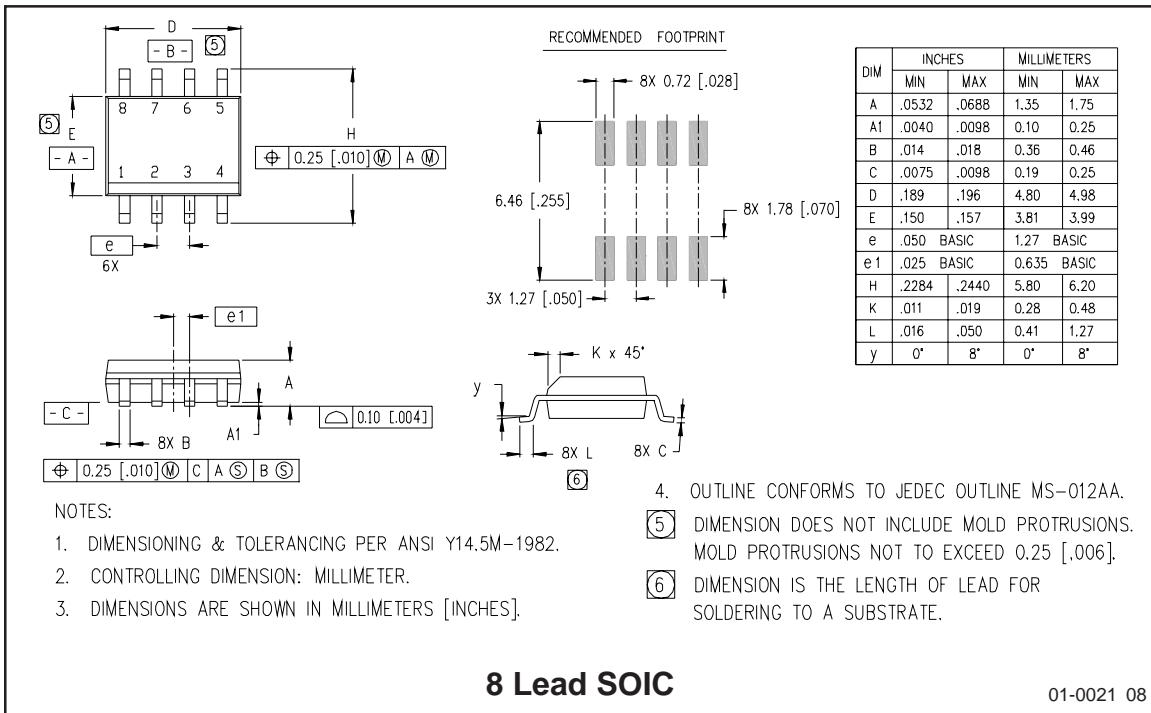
D
- B - 5
8 7 6 5
5 E
- A -
1 2 3 4
H
⊕ 0.25 [.010] Ⓜ A Ⓜ
e
6X

RECOMMENDED FOOTPRINT
8X 0.72 [.028]
6.46 [.255]
8X 1.78 [.070]
3X 1.27 [.050]

| DIM | INCHES MIN | INCHES MAX | MILLIMETERS MIN | MILLIMETERS MAX |
|---|---|---|---|---|
| A | .0532 | .0688 | 1.35 | 1.75 |
| A1 | .0040 | .0098 | 0.10 | 0.25 |
| B | .014 | .018 | 0.36 | 0.46 |
| C | .0075 | .0098 | 0.19 | 0.25 |
| D | .189 | .196 | 4.80 | 4.98 |
| E | .150 | .157 | 3.81 | 3.99 |
| e | .050 BASIC | | 1.27 BASIC | |
| e1 | .025 BASIC | | 0.635 BASIC | |
| H | .2284 | .2440 | 5.80 | 6.20 |
| K | .011 | .019 | 0.28 | 0.48 |
| L | .016 | .050 | 0.41 | 1.27 |
| y | 0° | 8° | 0° | 8° |

e1
A
- C -
8X B
A1
0.10 [.004]
⊕ 0.25 [.010] Ⓜ C A Ⓢ B Ⓢ

K x 45°
y
8X L
8X C
6

NOTES:
1. DIMENSIONING & TOLERANCING PER ANSI Y14.5M-1982.
2. CONTROLLING DIMENSION: MILLIMETER.
3. DIMENSIONS ARE SHOWN IN MILLIMETERS [INCHES].

4. OUTLINE CONFORMS TO JEDEC OUTLINE MS-012AA.
5 DIMENSION DOES NOT INCLUDE MOLD PROTRUSIONS. MOLD PROTRUSIONS NOT TO EXCEED 0.25 [.006].
6 DIMENSION IS THE LENGTH OF LEAD FOR SOLDERING TO A SUBSTRATE.

8 Lead SOIC

01-0021 08